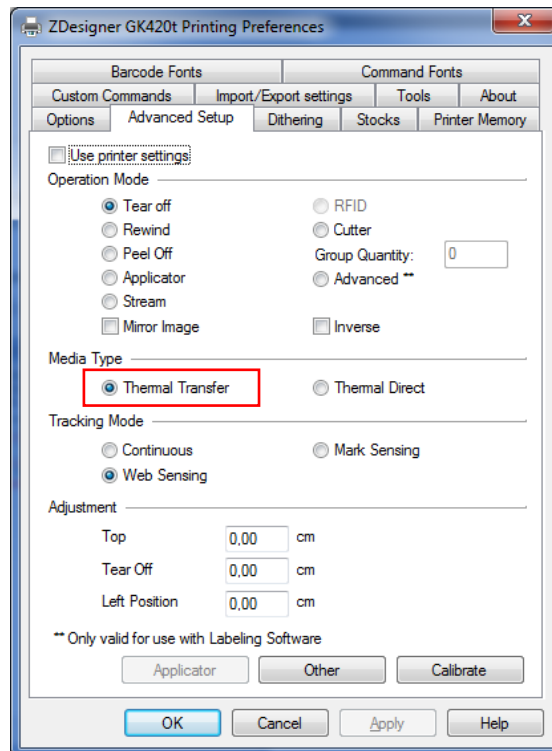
ZDesigner GK420t Printing Preferences

Barcode Fonts
Command Fonts
Custom Commands
Import/Export settings
Tools
About
Options
Advanced Setup
Dithering
Stocks
Printer Memory

Use printer settings

Operation Mode
Tear off
Rewind
Peel Off
Applicator
Stream
Mirror Image
RFID
Cutter
Group Quantity: 0
Advanced **
Inverse

Media Type
Thermal Transfer
Thermal Direct

Tracking Mode
Continuous
Web Sensing
Mark Sensing

Adjustment
Top 0,00 cm
Tear Off 0,00 cm
Left Position 0,00 cm

** Only valid for use with Labeling Software

Applicator
Other
Calibrate

OK
Cancel
Apply
Help